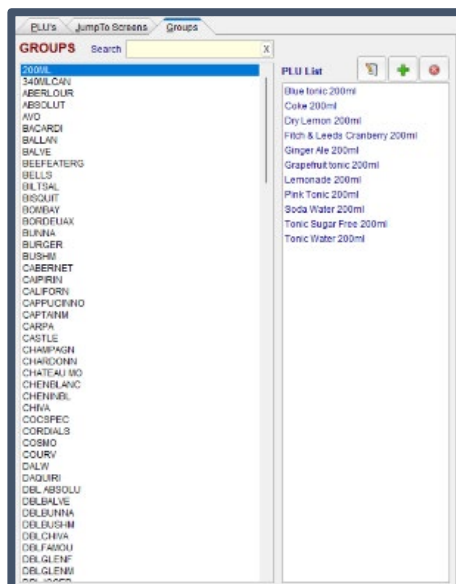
PLU's JumpTo Screens Groups

GROUPS Search X

200ML
340MLCAN
ABERLOUR
ABSOLUT
AVO
BACARDI
BALLAN
BALVE
BEEFEATERG
BELLS
BILTSAL
BISQUIT
BOMBAY
BORDEUAX
BUNNA
BURGER
BUSHM
CABERNET
CAPIRIN
CALIFORN
CAPPUCINNO
CAPTAINM
CARPA
CASTLE
CHAMPAGN
CHARDONN
CHATEAU MO
CHENBLANC
CHENINBL
CHIVA
COCSPEC
CORDIALS
COSMO
COURV
DALW
DAQUIRI
DBL ABSOLU
DBLBALVE
DBLBUNNA
DBLBUSHM
DBLCHIVA
DBLFAMOU
DBLGLENF
DBLGLENM
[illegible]

PLU List

Blue tonic 200ml
Coke 200ml
Dry Lemon 200ml
Fitch & Leeds Cranberry 200ml
Ginger Ale 200ml
Grapefruit tonic 200ml
Lemonade 200ml
Pink Tonic 200ml
Soda Water 200ml
Tonic Sugar Free 200ml
Tonic Water 200ml